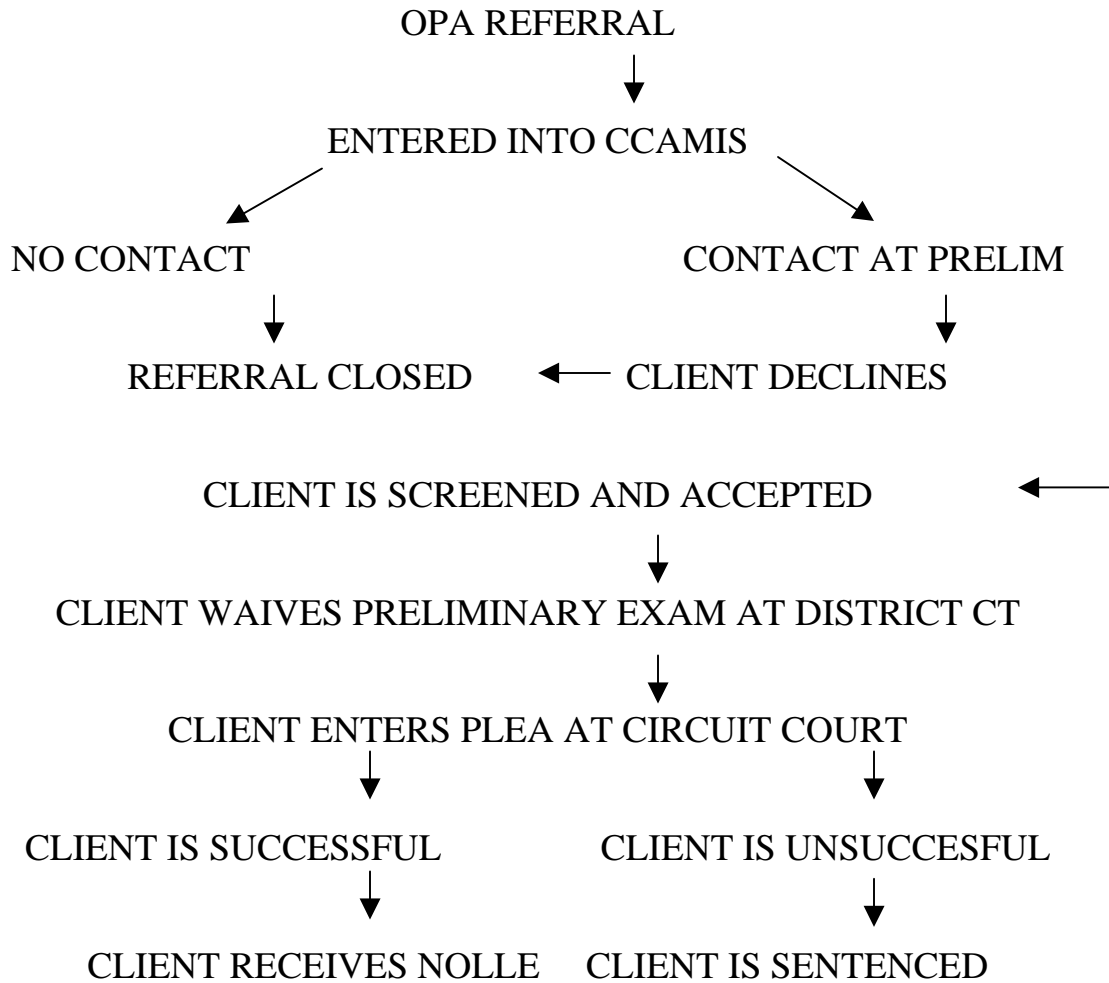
OPA REFERRAL

ENTERED INTO CCAMIS

NO CONTACT

CONTACT AT PRELIM

REFERRAL CLOSED

CLIENT DECLINES

CLIENT IS SCREENED AND ACCEPTED

CLIENT WAIVES PRELIMINARY EXAM AT DISTRICT CT

CLIENT ENTERS PLEA AT CIRCUIT COURT

CLIENT IS SUCCESSFUL

CLIENT IS UNSUCCESFUL

CLIENT RECEIVES NOLLE

CLIENT IS SENTENCED